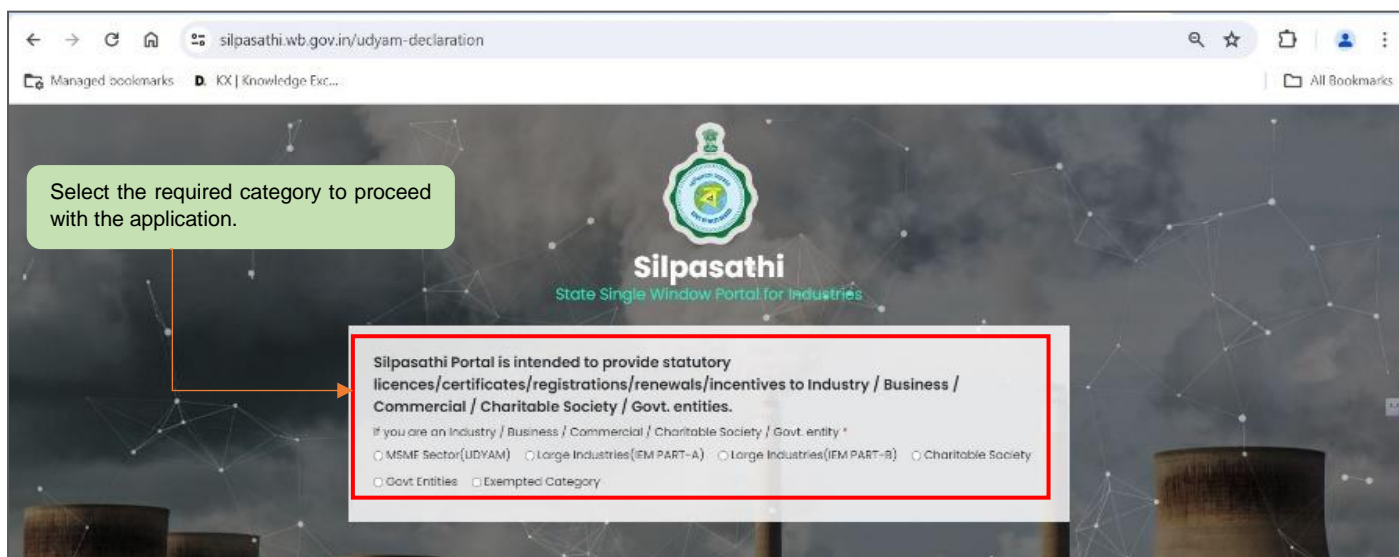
silpasathi.wb.gov.in/udyam-declaration

Managed bookmarks D. KX | Knowledge Exc...

All Bookmarks

Select the required category to proceed with the application.

Silpasathi

State Single Window Portal for Industries

Silpasathi Portal is intended to provide statutory licences/certificates/registrations/renewals/incentives to Industry / Business / Commercial / Charitable Society / Govt. entities.

If you are an Industry / Business / Commercial / Charitable Society / Govt. entity *

MSME Sector(UDYAM) Large Industries(IEM PART-A) Large Industries(IEM PART-B) Charitable Society Govt Entities Exempted Category